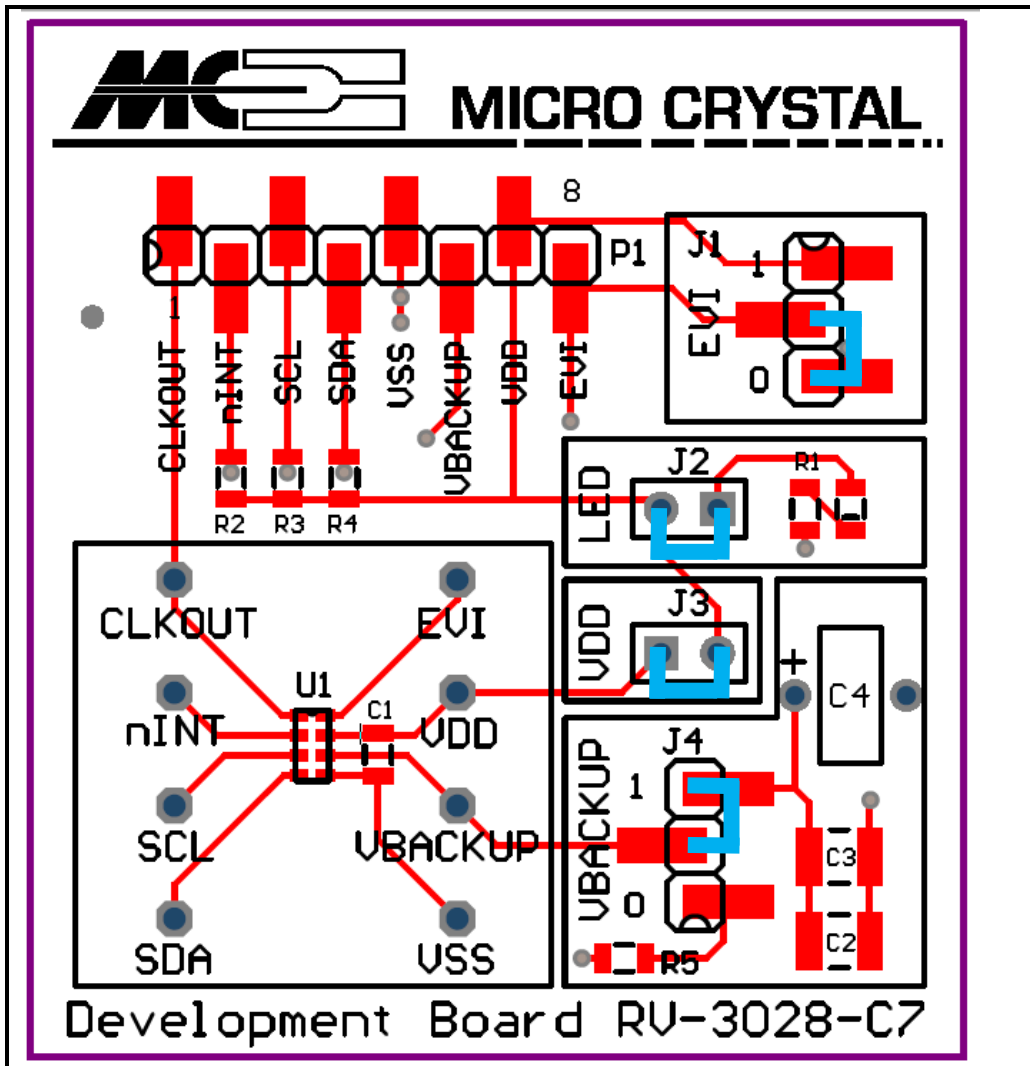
MC MICRO CRYSTAL

8

P1

1

CLKOUT nINT SCL SDA VSS VBACKUP VDD EVI

R2 R3 R4

J1
1
EVI
0

J2
LED
R1

J3
VDD

U1
C1

CLKOUT
EVI
nINT
VDD
SCL
VBACKUP
SDA
VSS

+
C4

J4
VBACKUP
1
0
C3
C2
R5

Development Board RV-3028-C7